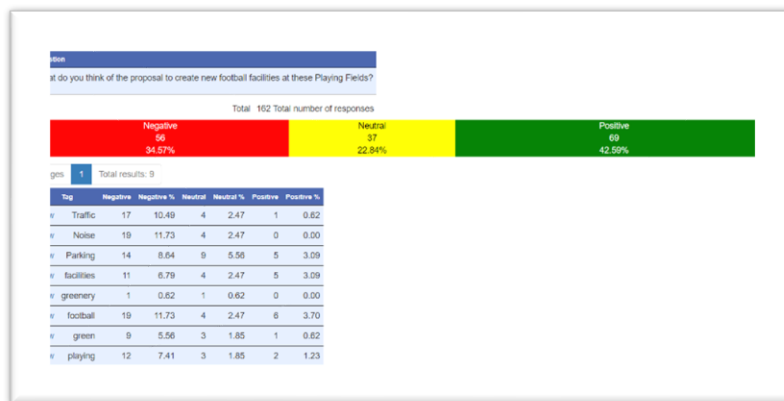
tion
at do you think of the proposal to create new football facilities at these Playing Fields?

Total 162 Total number of responses

Negative
56
34.57%

Neutral
37
22.84%

Positive
69
42.59%

ges 1 Total results: 9

| | Tag | Negative | Negative % | Neutral | Neutral % | Positive | Positive % |
|---|---|---|---|---|---|---|---|
| v | Traffic | 17 | 10.49 | 4 | 2.47 | 1 | 0.62 |
| v | Noise | 19 | 11.73 | 4 | 2.47 | 0 | 0.00 |
| v | Parking | 14 | 8.64 | 9 | 5.56 | 5 | 3.09 |
| v | facilities | 11 | 6.79 | 4 | 2.47 | 5 | 3.09 |
| v | greenery | 1 | 0.62 | 1 | 0.62 | 0 | 0.00 |
| v | football | 19 | 11.73 | 4 | 2.47 | 6 | 3.70 |
| v | green | 9 | 5.56 | 3 | 1.85 | 1 | 0.62 |
| v | playing | 12 | 7.41 | 3 | 1.85 | 2 | 1.23 |